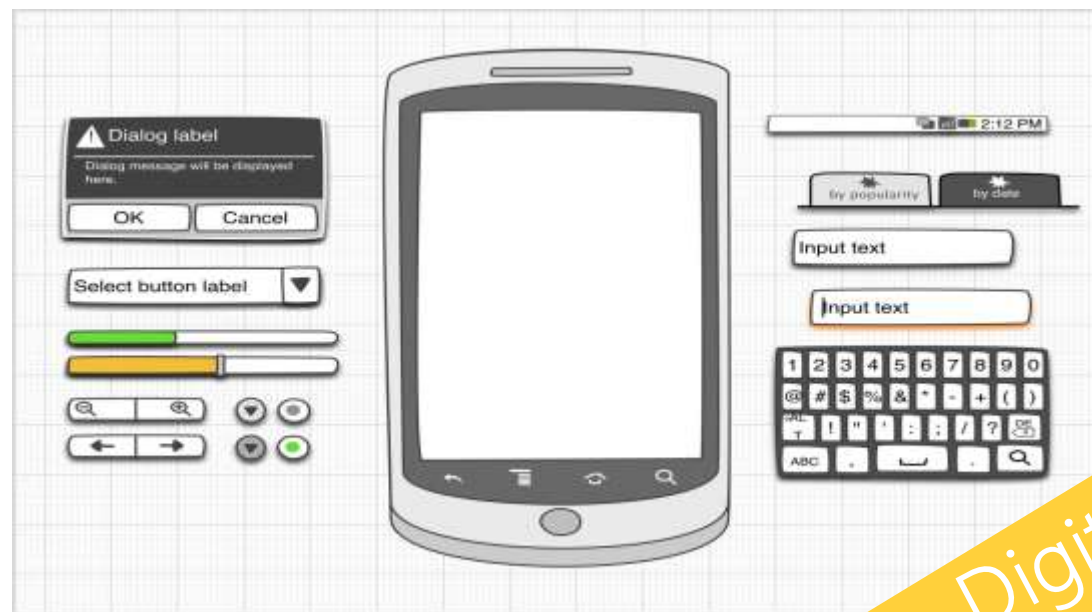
Dialog label

Dialog message will be displayed here.

OK

Cancel

Select button label

2:12 PM

by popularity

by date

Input text

Input text

1 2 3 4 5 6 7 8 9 0

@ # $ % & * - + ( )

ALT ! " ' : ; / ?

ABC , . 

Digit